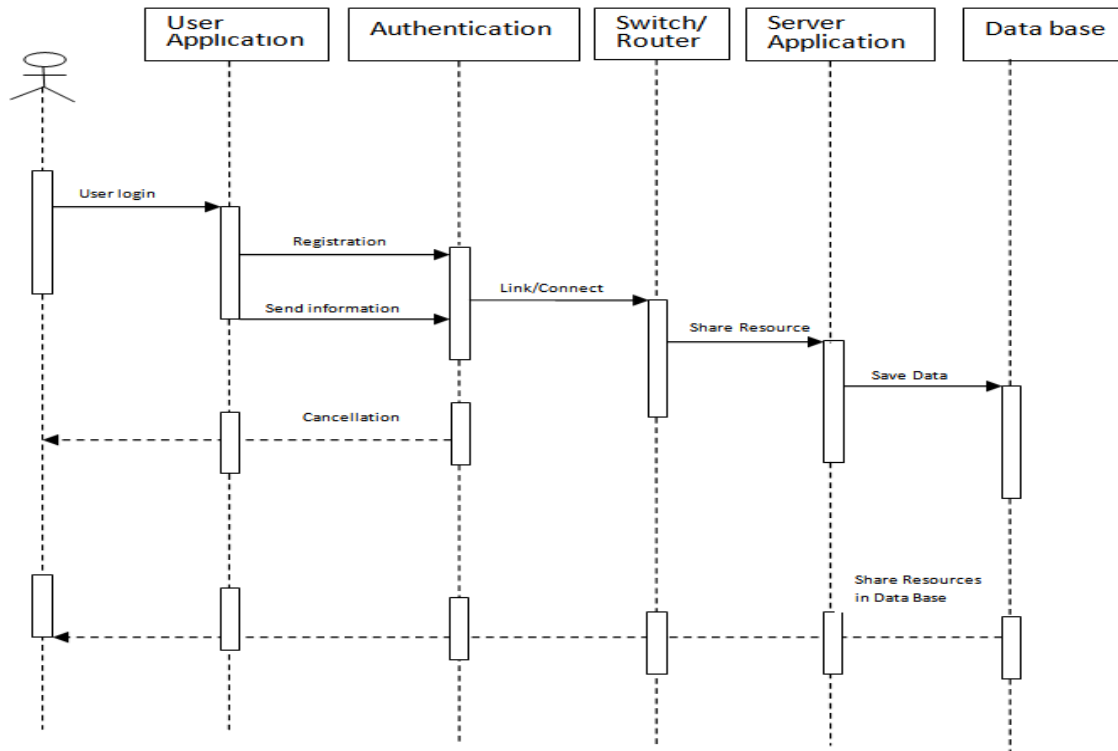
User Application

Authentication

Switch/ Router

Server Application

Data base

User login

Registration

Send information

Link/Connect

Share Resource

Save Data

Cancellation

Share Resources in Data Base